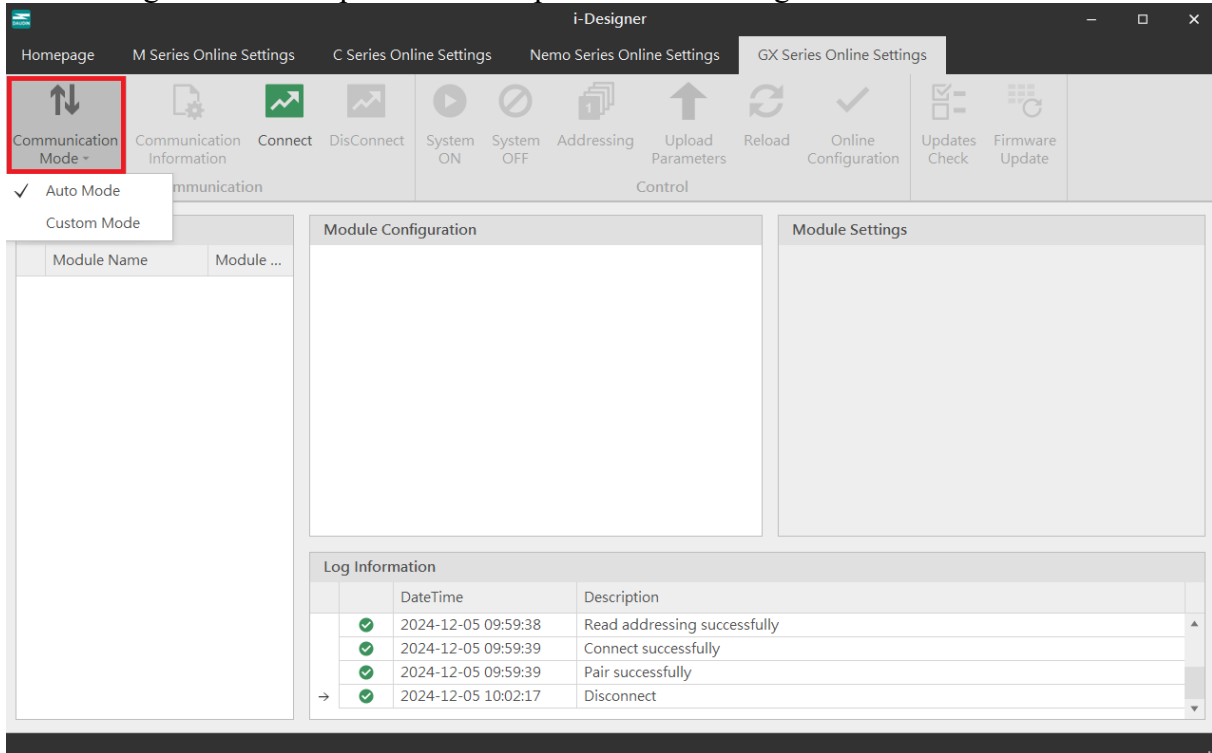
i-Designer

Homepage | M Series Online Settings | C Series Online Settings | Nemo Series Online Settings | GX Series Online Settings

Communication Mode
Communication Information
Connect
DisConnect
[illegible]mmunication

System ON
System OFF
Addressing
Upload Parameters
Reload
Online Configuration
Control

Updates Check
Firmware Update

✓ Auto Mode
Custom Mode

Module Name | Module ...

Module Configuration

Module Settings

Log Information

| | | DateTime | Description |
|---|---|---|---|
| | | 2024-12-05 09:59:38 | Read addressing successfully |
| | | 2024-12-05 09:59:39 | Connect successfully |
| | | 2024-12-05 09:59:39 | Pair successfully |
| → | | 2024-12-05 10:02:17 | Disconnect |